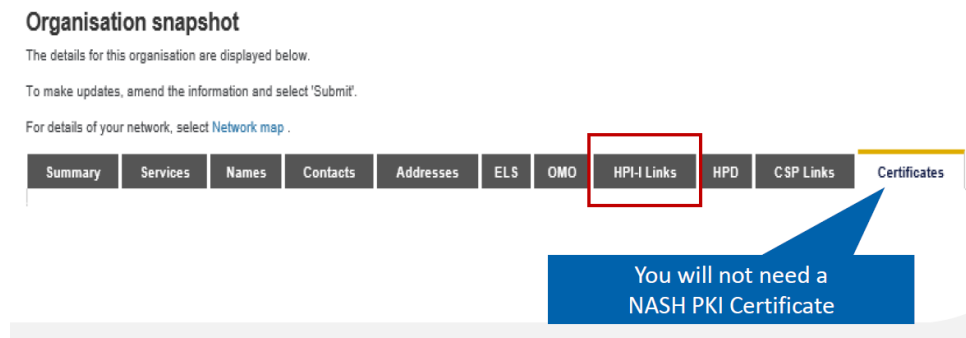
Organisation snapshot

The details for this organisation are displayed below.

To make updates, amend the information and select 'Submit'.

For details of your network, select Network map .

Summary | Services | Names | Contacts | Addresses | ELS | OMO | HPI-I Links | HPD | CSP Links | Certificates

You will not need a NASH PKI Certificate